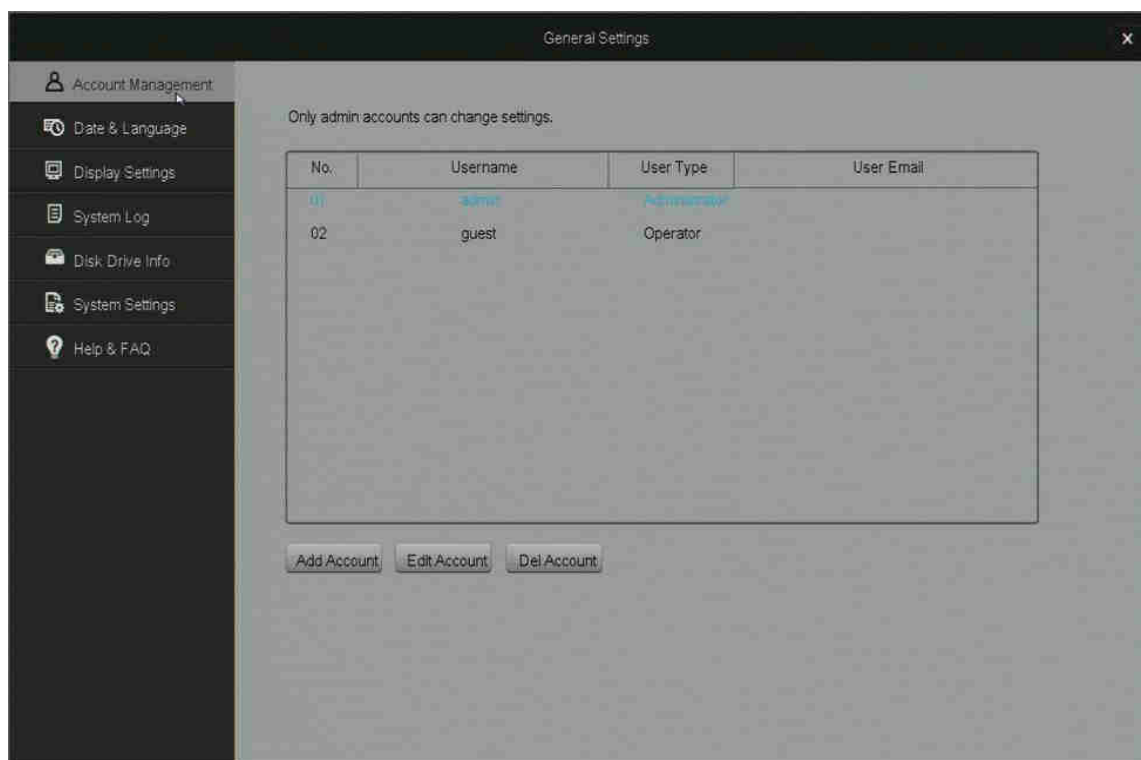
General Settings

x

Account Management

Date & Language

Display Settings

System Log

Disk Drive Info

System Settings

Help & FAQ

Only admin accounts can change settings.

| No. | Username | User Type | User Email |
|---|---|---|---|
| 01 | admin | Administrator | |
| 02 | guest | Operator | |

Add Account

Edit Account

Del Account